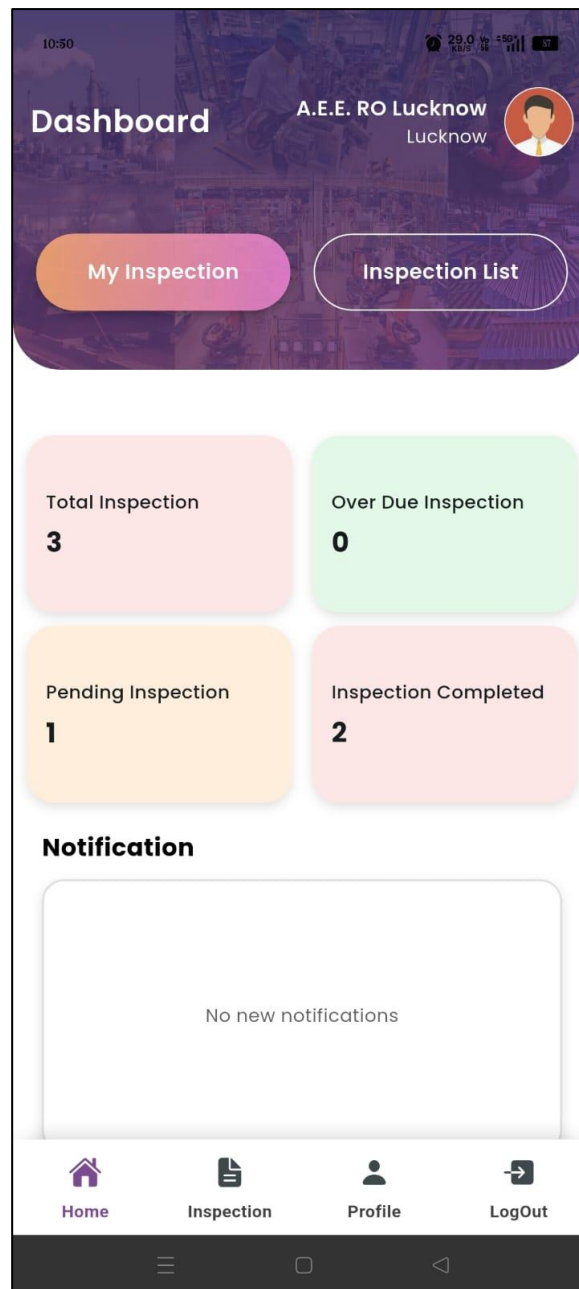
10:50 29.0 KB/S 5G 57

Dashboard

A.E.E. RO Lucknow
Lucknow

My Inspection

Inspection List

Total Inspection
3

Over Due Inspection
0

Pending Inspection
1

Inspection Completed
2

Notification

No new notifications

Home

Inspection

Profile

LogOut